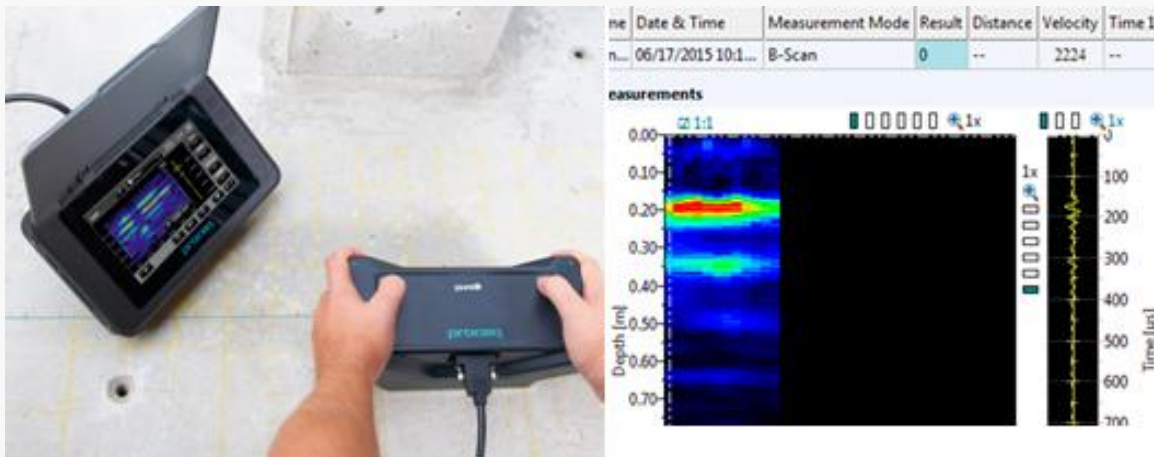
proceq

proceq

| ne | Date & Time | Measurement Mode | Result | Distance | Velocity | Time 1 |
|---|---|---|---|---|---|---|
| n... | 06/17/2015 10:1... | B-Scan | 0 | -- | 2224 | -- |

easurements

1:1

1x

1x

0.00

0.10

0.20

0.30

0.40

0.50

0.60

0.70

Depth [m]

1x

0

100

200

300

400

500

600

700

Time [us]